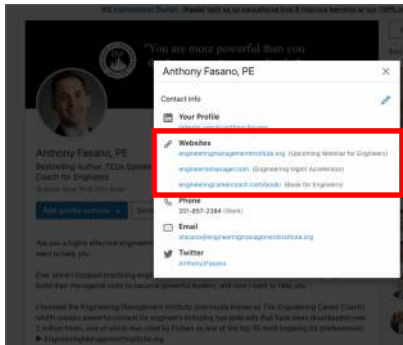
"You are more powerful than you

Anthony Fasano, PE

Contact Info

Your Profile

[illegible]

Websites

engineeringmanagementinstitute.org (Upcoming Webinar for Engineers)

engineeringmanager.com (Engineering Mgmt Acceleration)

engineeringcareercoach.com/book (Book for Engineers)

Phone

201-857-2384 (Work)

Email

afasano@engineeringmanagementinstitute.org

Twitter

AnthonyFasano

Anthony Fasano, PE

Bestselling Author, TEDx Speaker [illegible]
Coach for Engineers

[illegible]

Add profile section

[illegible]